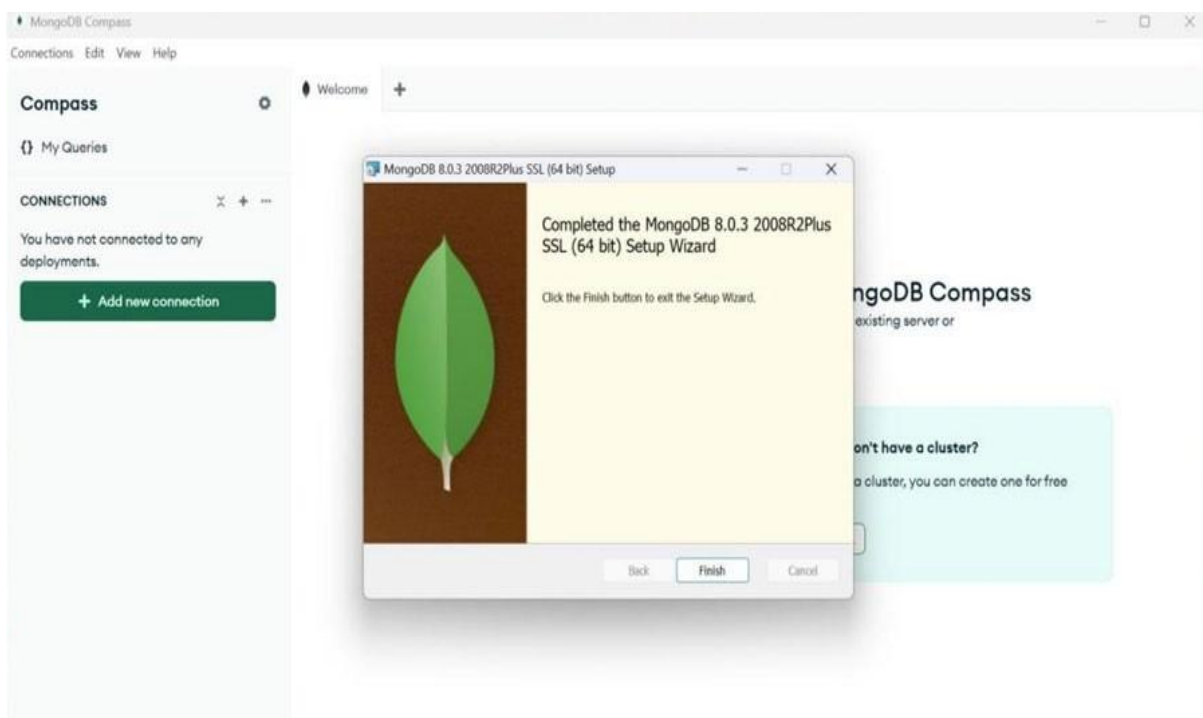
MongoDB Compass

Connections Edit View Help

Compass

{} My Queries

CONNECTIONS

You have not connected to any deployments.

+ Add new connection

Welcome +

MongoDB 8.0.3 2008R2Plus SSL (64 bit) Setup

Completed the MongoDB 8.0.3 2008R2Plus SSL (64 bit) Setup Wizard

Click the Finish button to exit the Setup Wizard.

Back Finish Cancel

ngoDB Compass

existing server or

on't have a cluster?

a cluster, you can create one for free